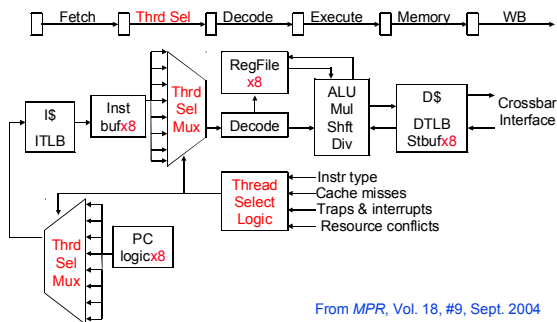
Fetch
Thrd Sel
Decode
Execute
Memory
WB

I$
ITLB

Inst
bufx8

Thrd
Sel
Mux

RegFile
x8

Decode

ALU
Mul
Shft
Div

D$
DTLB
Stbufx8

Crossbar
Interface

Thread
Select
Logic

Instr type
Cache misses
Traps & interrupts
Resource conflicts

Thrd
Sel
Mux

PC
logicx8

From *MPR*, Vol. 18, #9, Sept. 2004